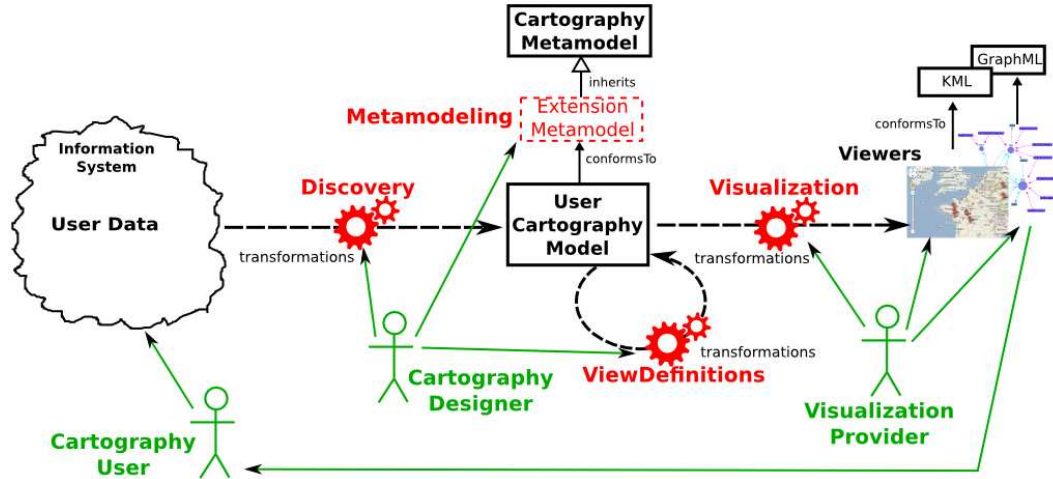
Cartography Metamodel

inherits

Metamodeling

Extension Metamodel

conformsTo

GraphML

KML

conformsTo

Viewers

Information System

User Data

Discovery

transformations

User Cartography Model

Visualization

transformations

transformations

ViewDefinitions

Cartography Designer

Visualization Provider

Cartography User